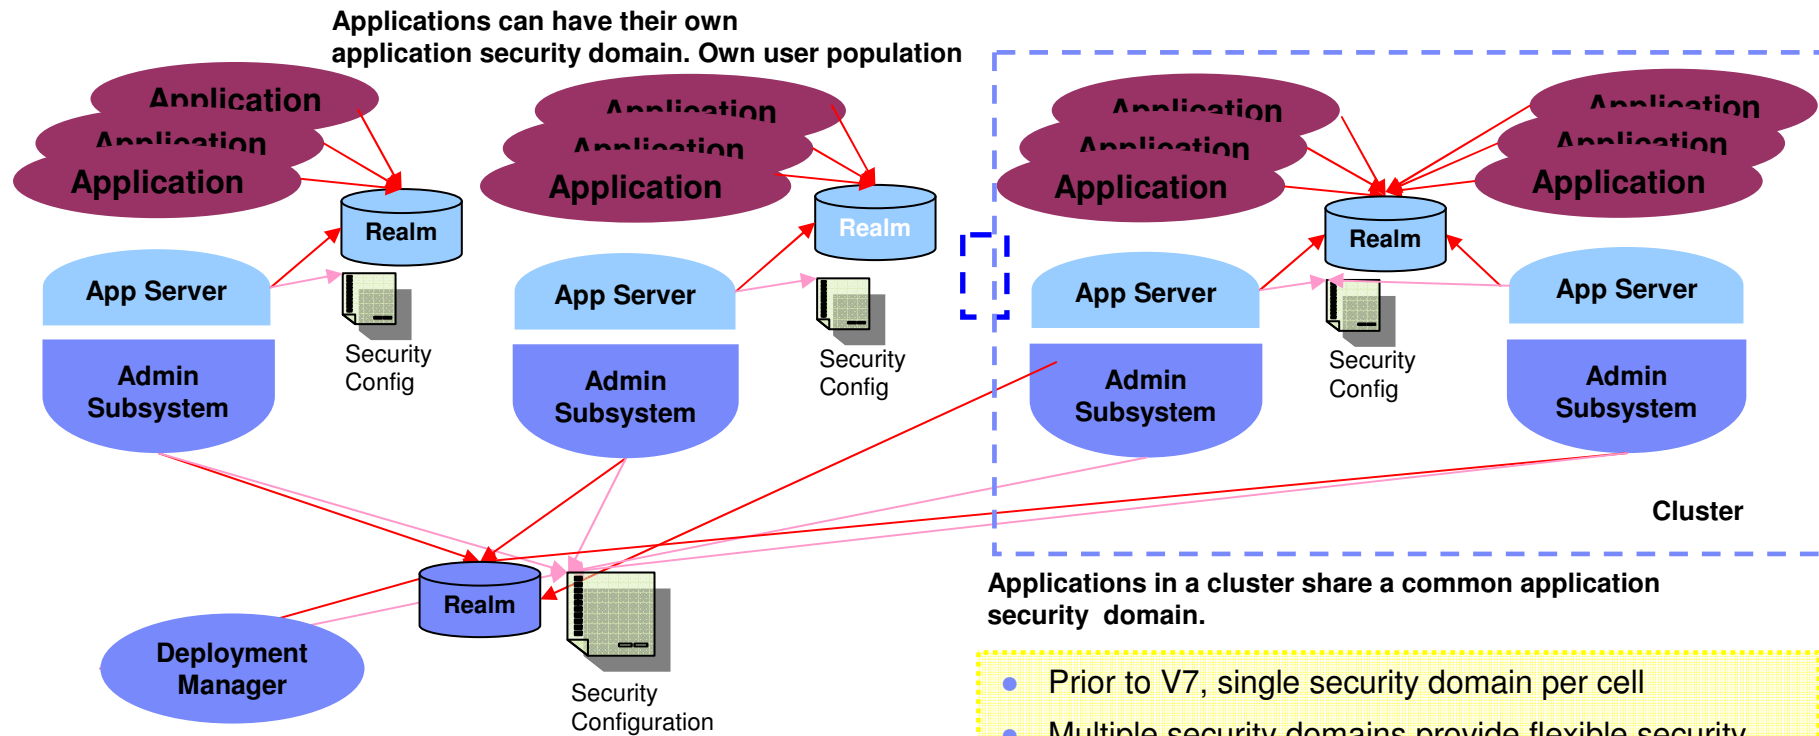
Applications can have their own application security domain. Own user population

Application
Application
Application
Realm
App Server
Security Config
Admin Subsystem

Application
Application
Application
Realm
App Server
Security Config
Admin Subsystem

Application
Application
Application
Realm
App Server
Security Config
Admin Subsystem

Application
Application
Application
App Server
Admin Subsystem

Cluster

Realm
Deployment Manager
Security Configuration

Applications in a cluster share a common application security domain.

- Prior to V7, single security domain per cell
- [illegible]